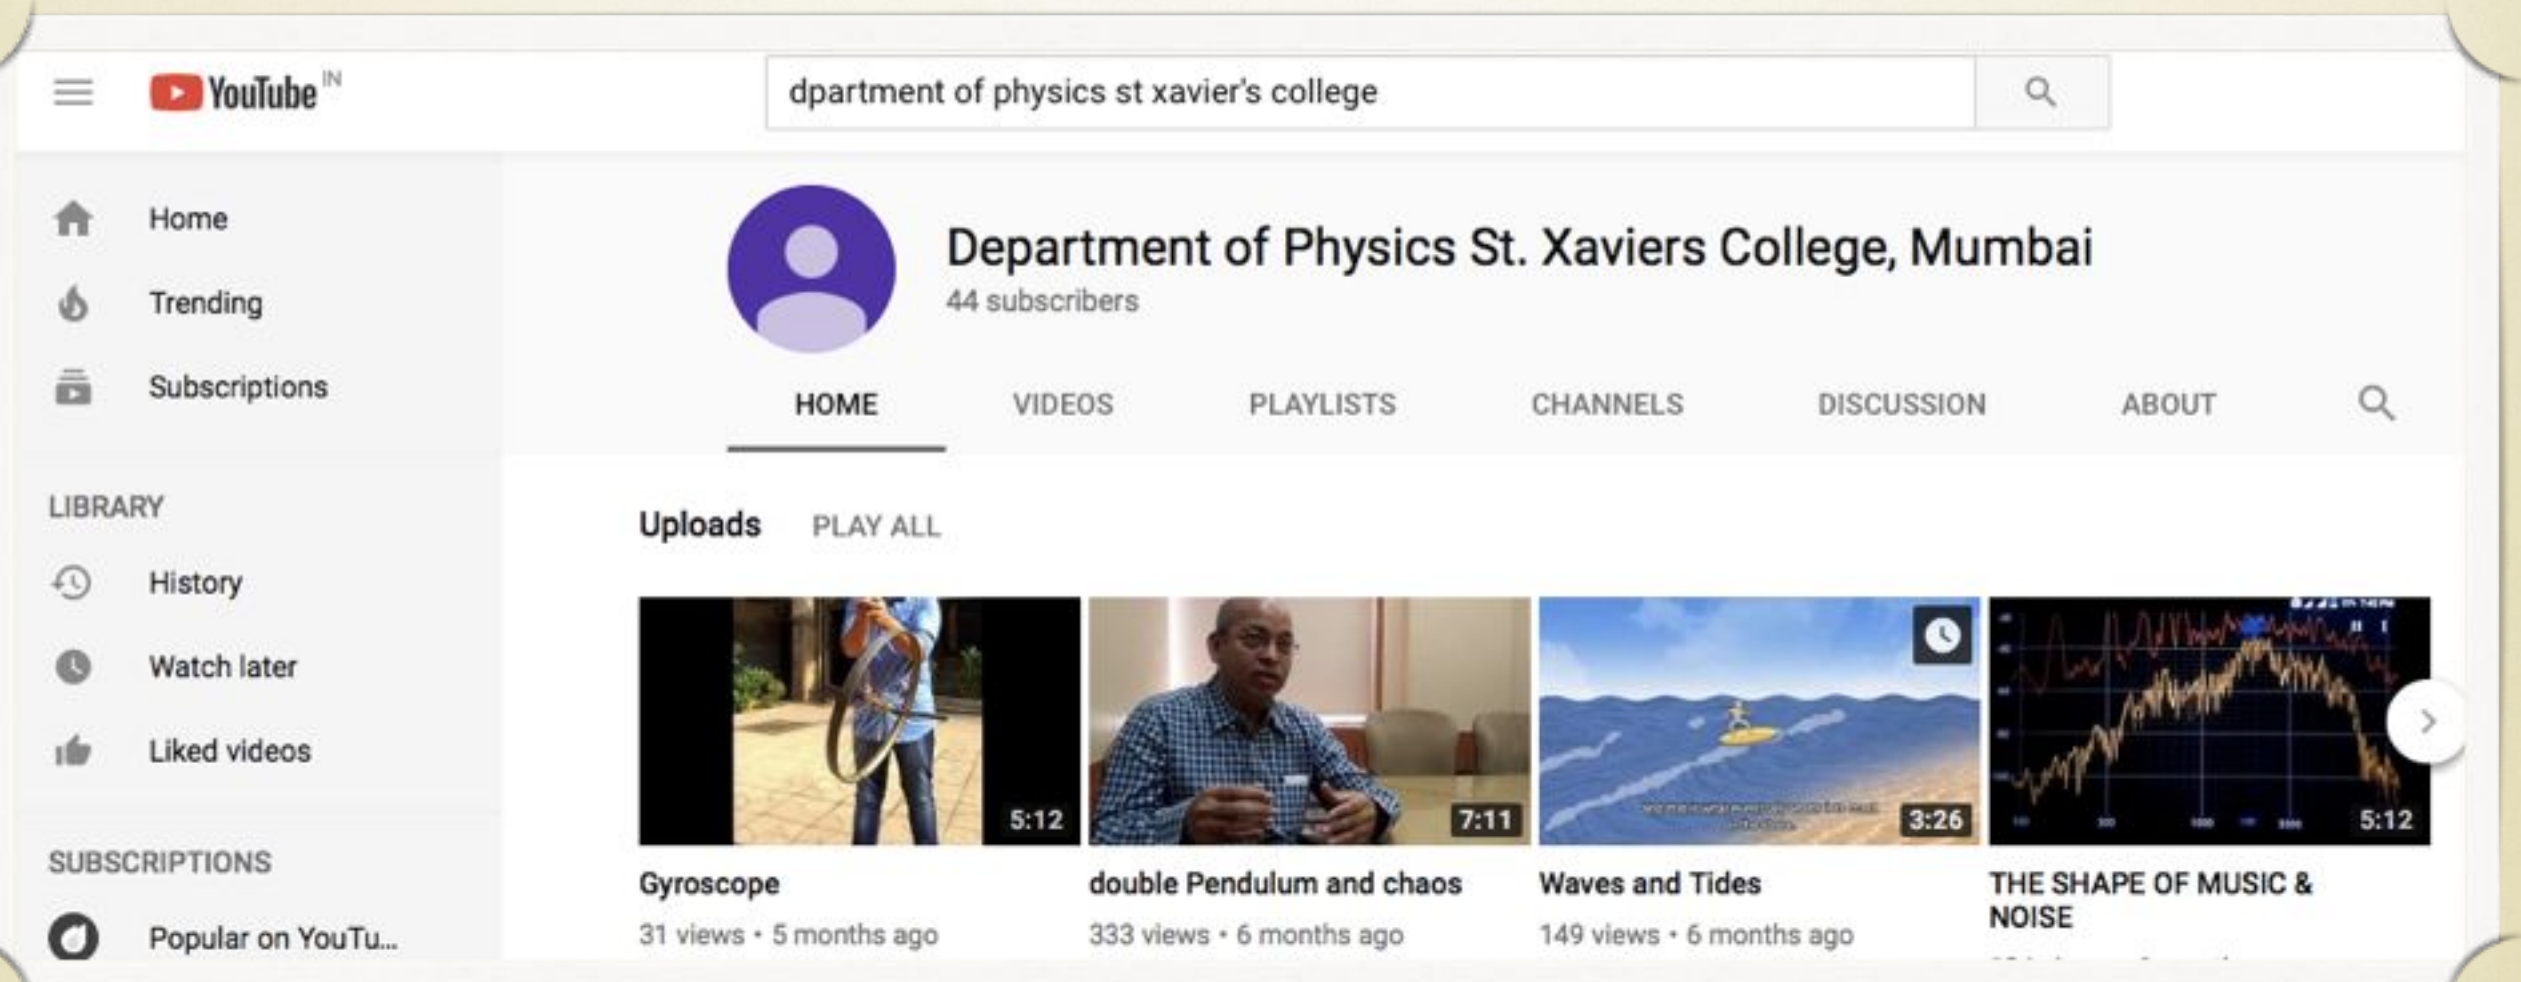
YouTube IN

dpartment of physics st xavier's college

Home
Trending
Subscriptions

LIBRARY
History
Watch later
Liked videos

SUBSCRIPTIONS
Popular on YouTu...

Department of Physics St. Xaviers College, Mumbai
44 subscribers

HOME VIDEOS PLAYLISTS CHANNELS DISCUSSION ABOUT

Uploads PLAY ALL

5:12
Gyroscope
31 views • 5 months ago

7:11
double Pendulum and chaos
333 views • 6 months ago

3:26
Waves and Tides
149 views • 6 months ago

5:12
THE SHAPE OF MUSIC & NOISE
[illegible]